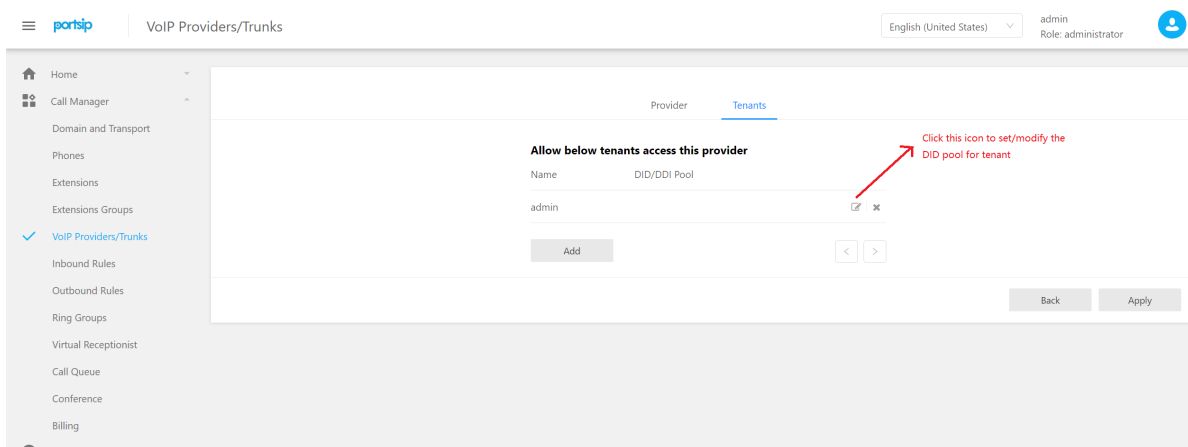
portsip

VoIP Providers/Trunks

English (United States)

admin
Role: administrator

Home

Call Manager

Domain and Transport

Phones

Extensions

Extensions Groups

VoIP Providers/Trunks

Inbound Rules

Outbound Rules

Ring Groups

Virtual Receptionist

Call Queue

Conference

Billing

Provider

Tenants

Allow below tenants access this provider

| Name | DID/DDI Pool |
|---|---|
| admin | |

Click this icon to set/modify the DID pool for tenant

Add

<

>

Back

Apply